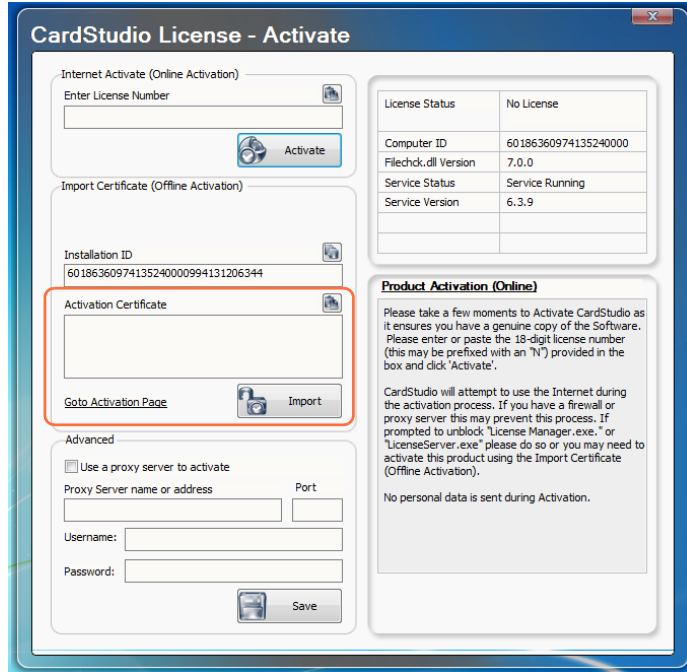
CardStudio License - Activate

Internet Activate (Online Activation)

Enter License Number

Activate

Import Certificate (Offline Activation)

Installation ID

601863609741352400009941312063444

Activation Certificate

Goto Activation Page

Import

Advanced

Use a proxy server to activate

Proxy Server name or address

Port

Username:

Password:

Save

| License Status | No License |
|---|---|
| Computer ID | 60186360974135240000 |
| Filechck.dll Version | 7.0.0 |
| Service Status | Service Running |
| Service Version | 6.3.9 |
| | |
| | |

Product Activation (Online)

Please take a few moments to Activate CardStudio as it ensures you have a genuine copy of the Software. Please enter or paste the 18-digit license number (this may be prefixed with an "N") provided in the box and click 'Activate'.

CardStudio will attempt to use the Internet during the activation process. If you have a firewall or proxy server this may prevent this process. If prompted to unblock "License Manager.exe." or "LicenseServer.exe" please do so or you may need to activate this product using the Import Certificate (Offline Activation).

No personal data is sent during Activation.